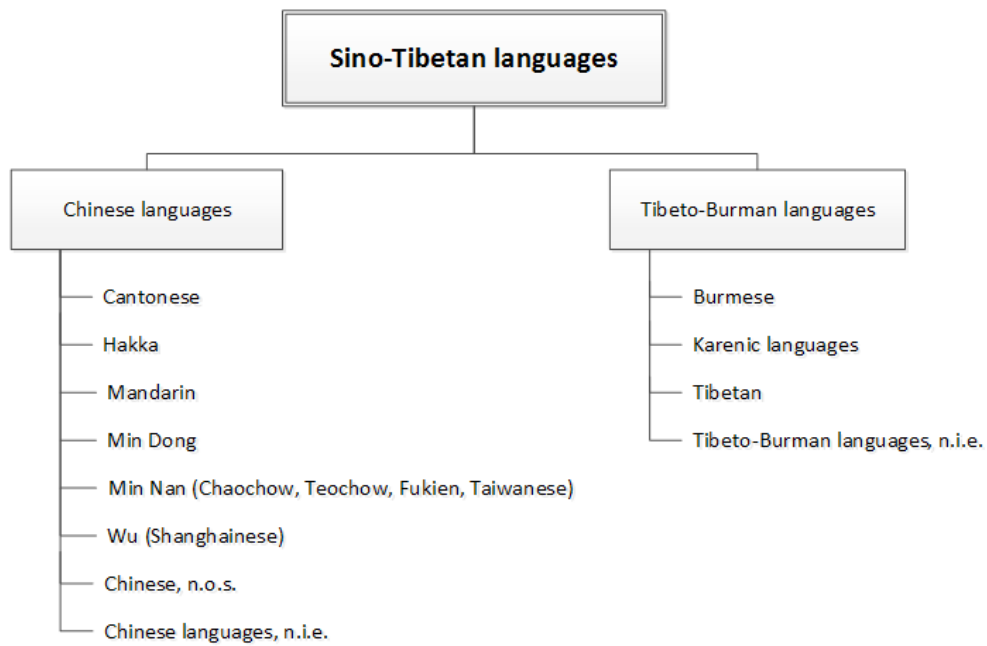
Sino-Tibetan languages

Chinese languages

Cantonese
Hakka
Mandarin
Min Dong
Min Nan (Chaochow, Teochow, Fukien, Taiwanese)
Wu (Shanghainese)
Chinese, n.o.s.
Chinese languages, n.i.e.

Tibeto-Burman languages

Burmese
Karenic languages
Tibetan
Tibeto-Burman languages, n.i.e.